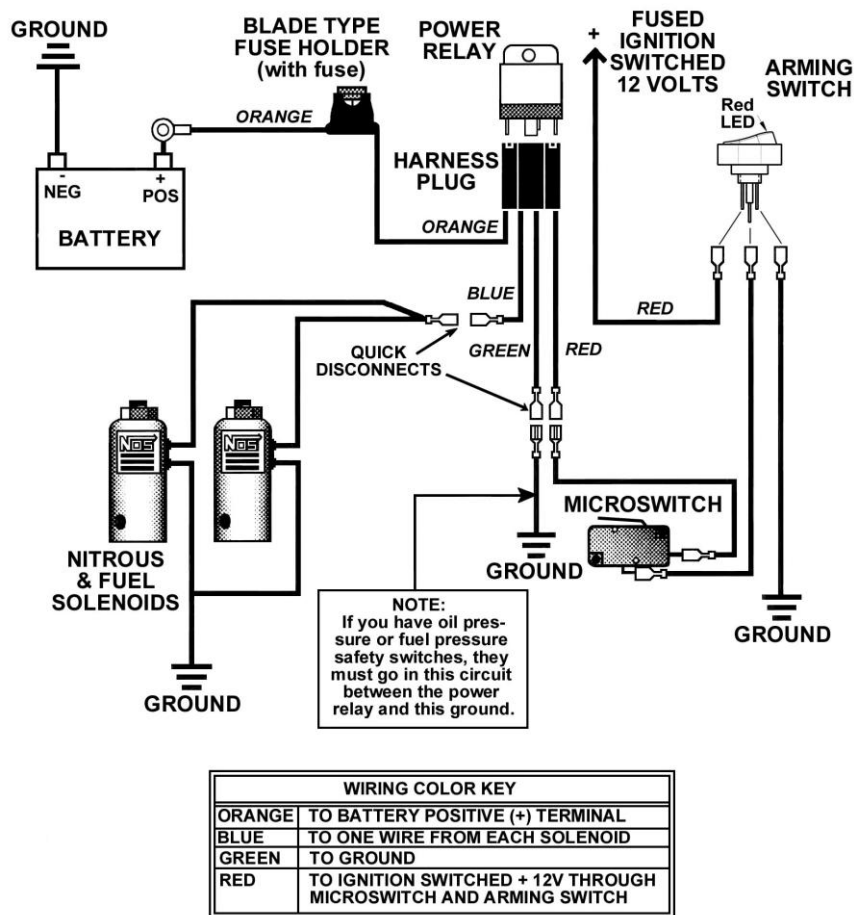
GROUND

BLADE TYPE FUSE HOLDER (with fuse)

POWER RELAY

+

FUSED IGNITION SWITCHED 12 VOLTS

ARMING SWITCH

Red LED

ORANGE

-
NEG

+
POS

BATTERY

HARNESS PLUG

ORANGE

BLUE

RED

QUICK DISCONNECTS

GREEN

RED

NOS

NOS

MICROSWITCH

NITROUS & FUEL SOLENOIDS

GROUND

GROUND

NOTE:
If you have oil pressure or fuel pressure safety switches, they must go in this circuit between the power relay and this ground.

GROUND

| WIRING COLOR KEY | |
|---|---|
| ORANGE | TO BATTERY POSITIVE (+) TERMINAL |
| BLUE | TO ONE WIRE FROM EACH SOLENOID |
| GREEN | TO GROUND |
| RED | TO IGNITION SWITCHED + 12V THROUGH MICROSWITCH AND ARMING SWITCH |